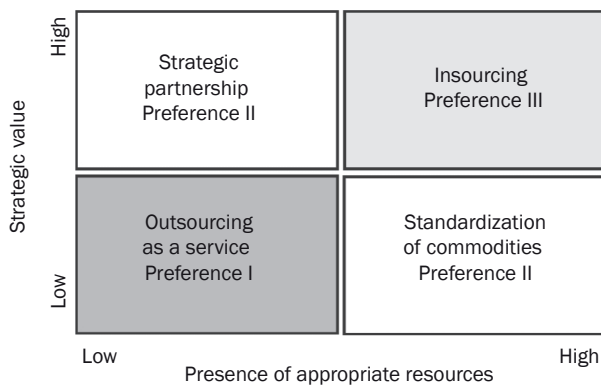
High

Strategic value

Low

Strategic partnership Preference II

Insourcing Preference III

Outsourcing as a service Preference I

Standardization of commodities Preference II

Low

High

Presence of appropriate resources